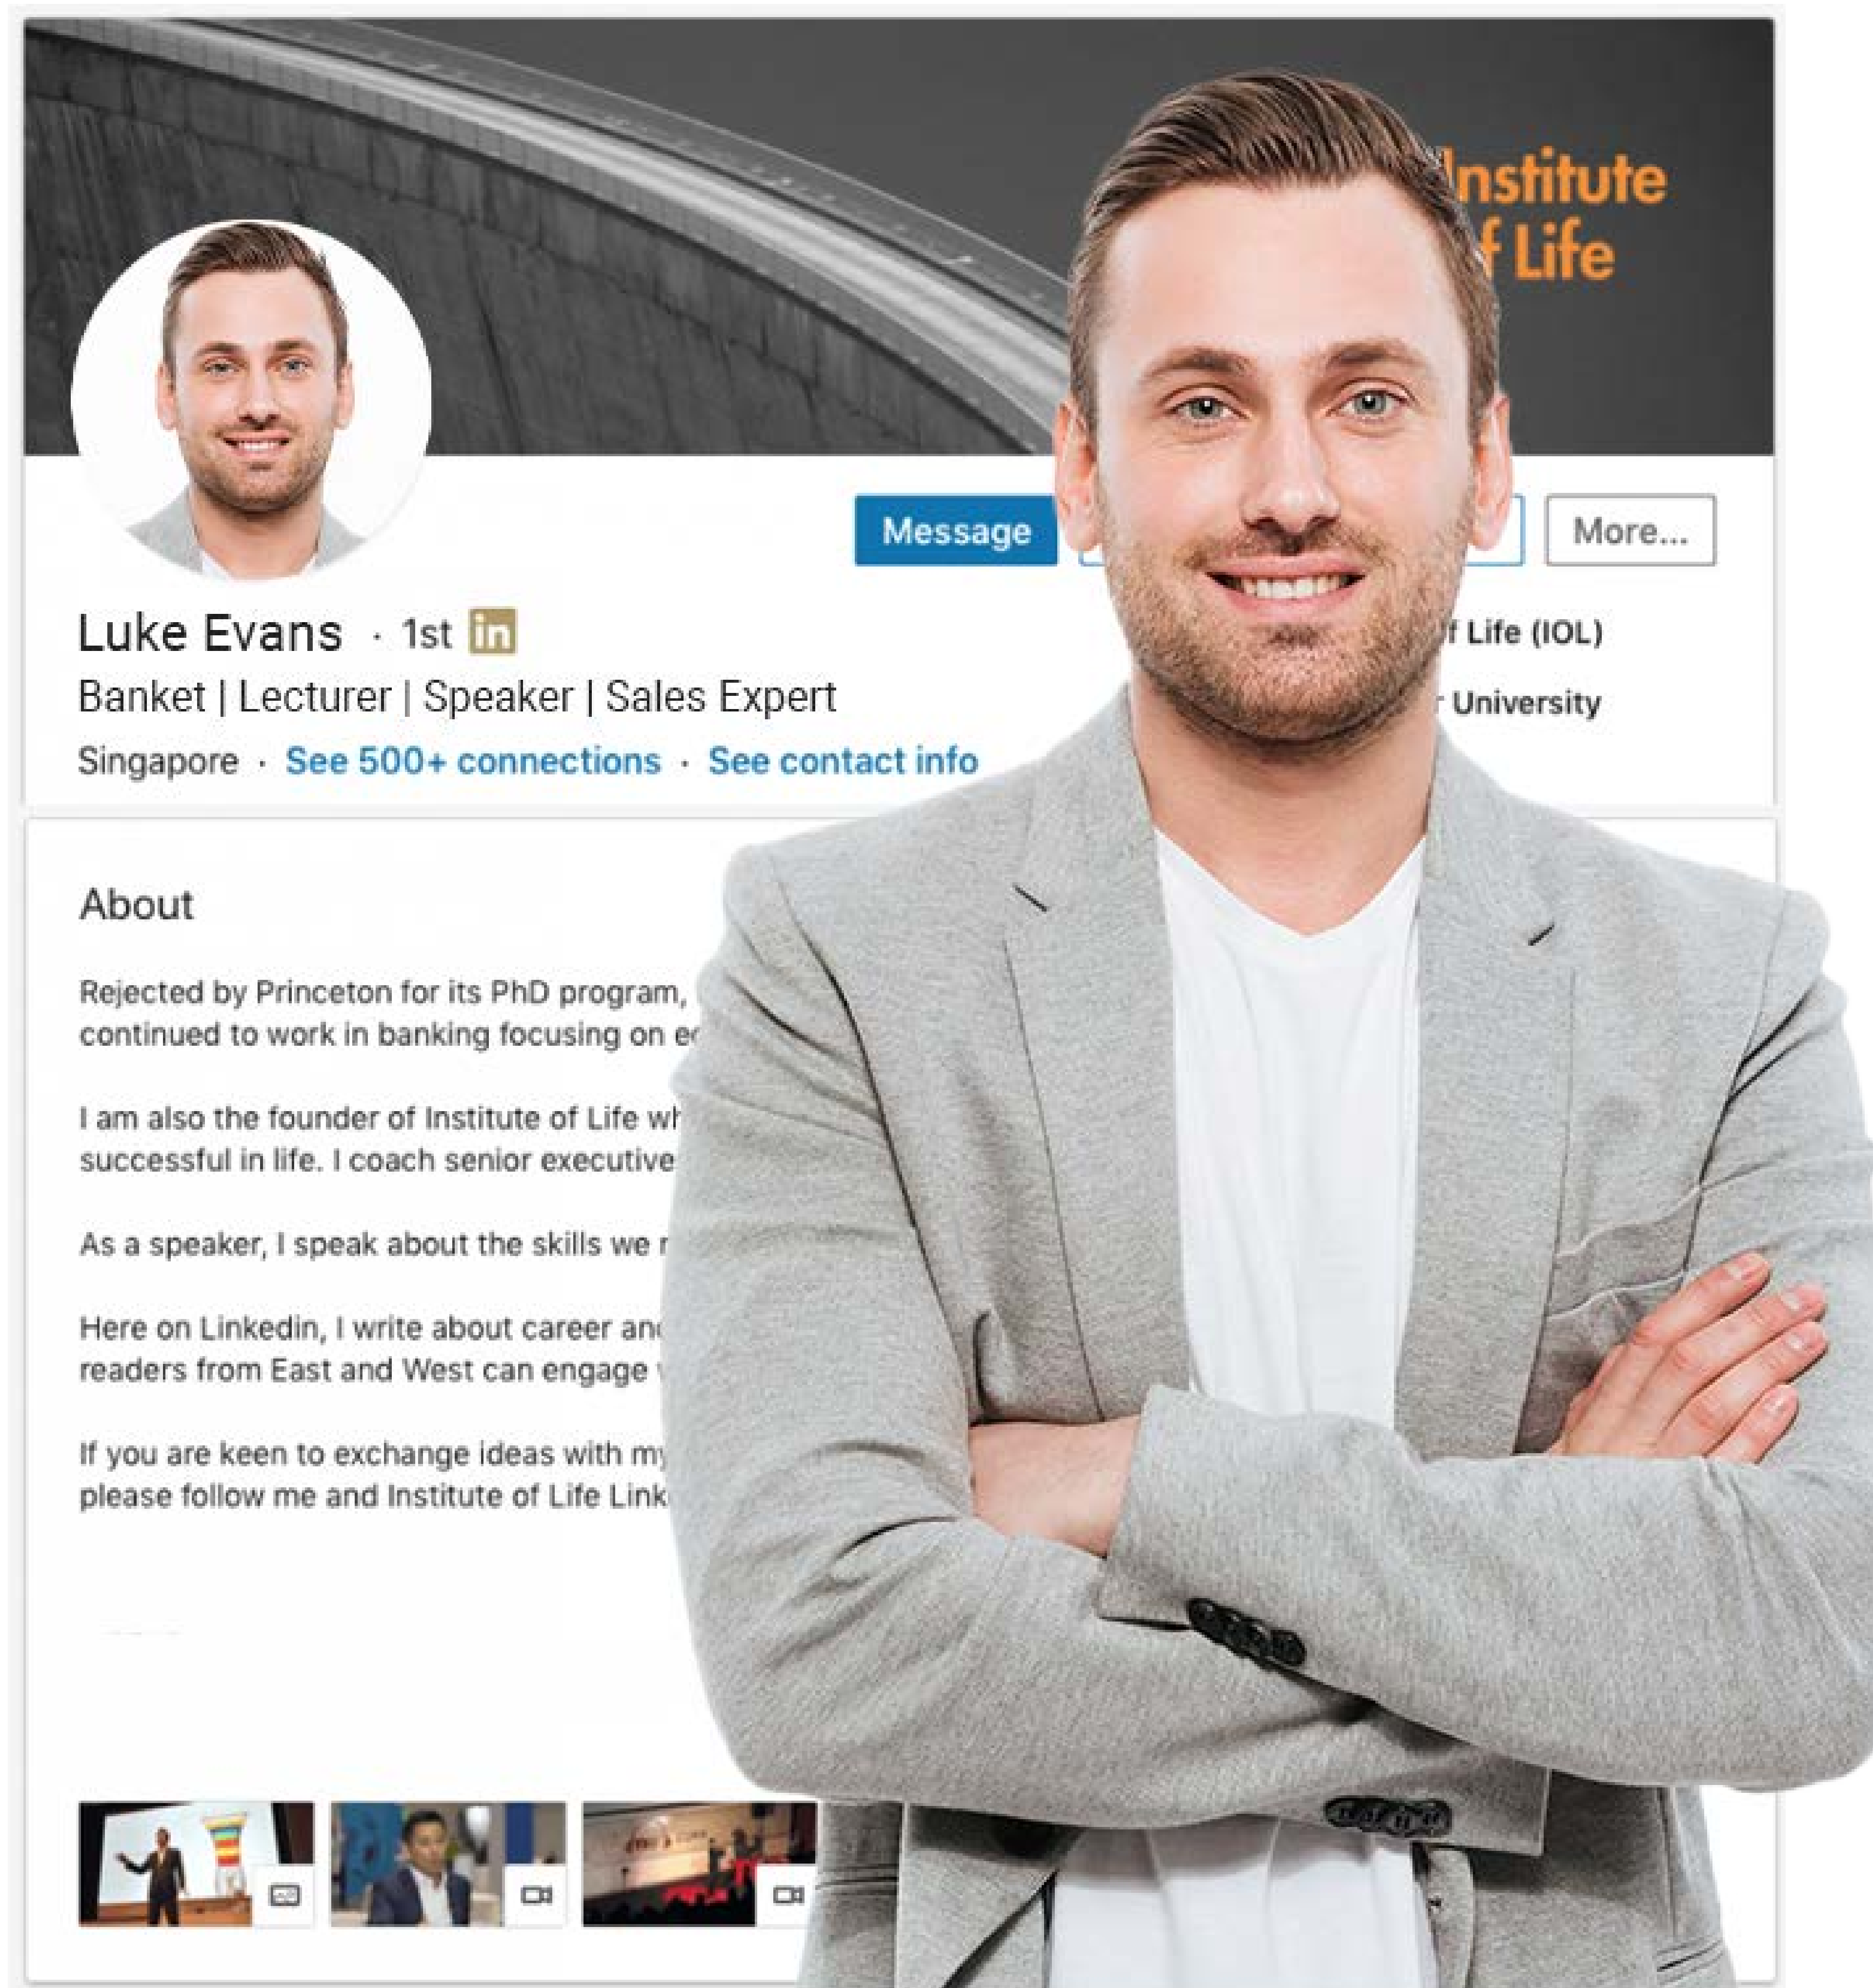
nstitute
f Life

Message

More...

Luke Evans · 1st in

Banket | Lecturer | Speaker | Sales Expert

Singapore · See 500+ connections · See contact info

f Life (IOL)

r University

About

Rejected by Princeton for its PhD program, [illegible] continued to work in banking focusing on e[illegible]

I am also the founder of Institute of Life wh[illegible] successful in life. I coach senior executive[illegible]

As a speaker, I speak about the skills we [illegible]

Here on Linkedin, I write about career an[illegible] readers from East and West can engage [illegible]

If you are keen to exchange ideas with my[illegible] please follow me and Institute of Life Link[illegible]